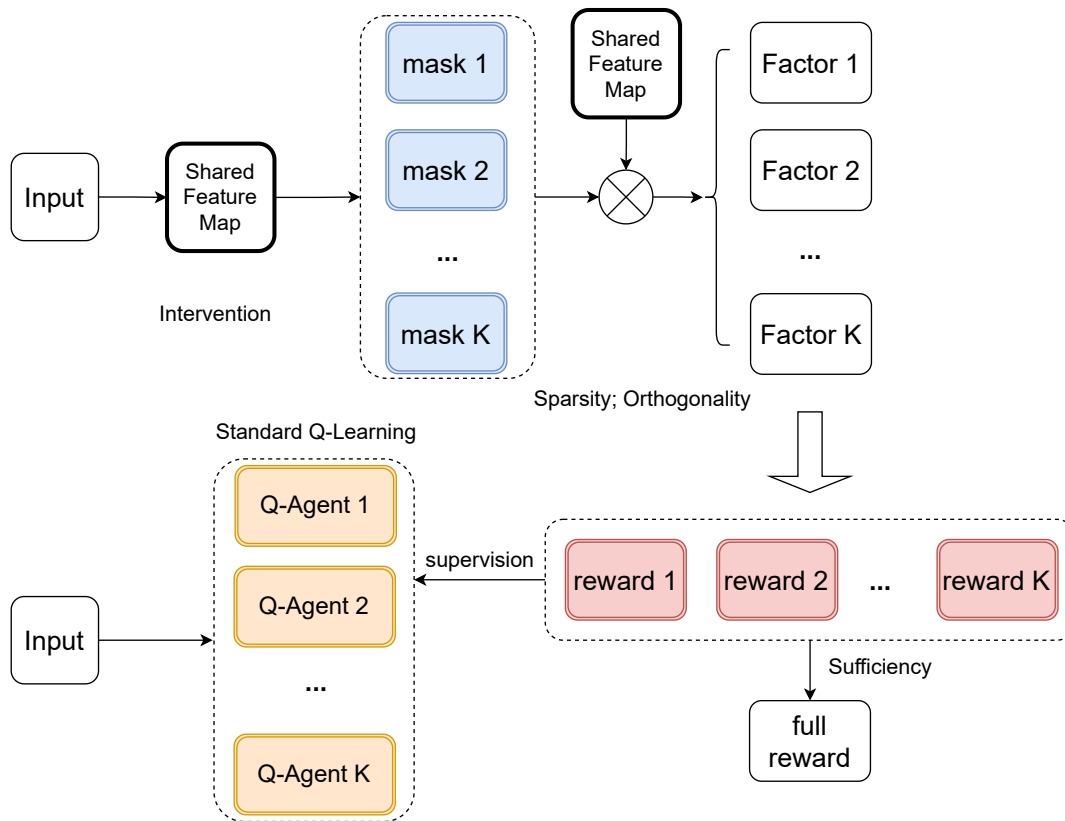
Input

Shared Feature Map

Intervention

mask 1

mask 2

...

mask K

Shared Feature Map

Factor 1

Factor 2

...

Factor K

Sparsity; Orthogonality

Standard Q-Learning

Q-Agent 1

Q-Agent 2

...

Q-Agent K

Input

supervision

reward 1

reward 2

...

reward K

Sufficiency

full reward